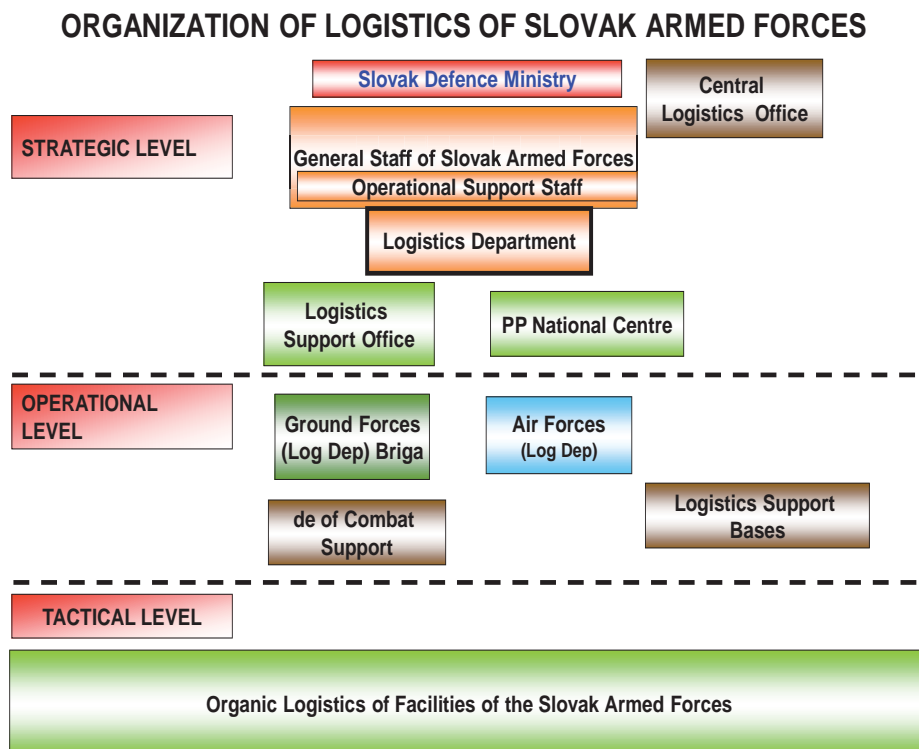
ORGANIZATION OF LOGISTICS OF SLOVAK ARMED FORCES

Slovak Defence Ministry

Central Logistics Office

STRATEGIC LEVEL

General Staff of Slovak Armed Forces

Operational Support Staff

Logistics Department

Logistics Support Office

PP National Centre

OPERATIONAL LEVEL

Ground Forces (Log Dep) Briga

Air Forces (Log Dep)

de of Combat Support

Logistics Support Bases

TACTICAL LEVEL

Organic Logistics of Facilities of the Slovak Armed Forces